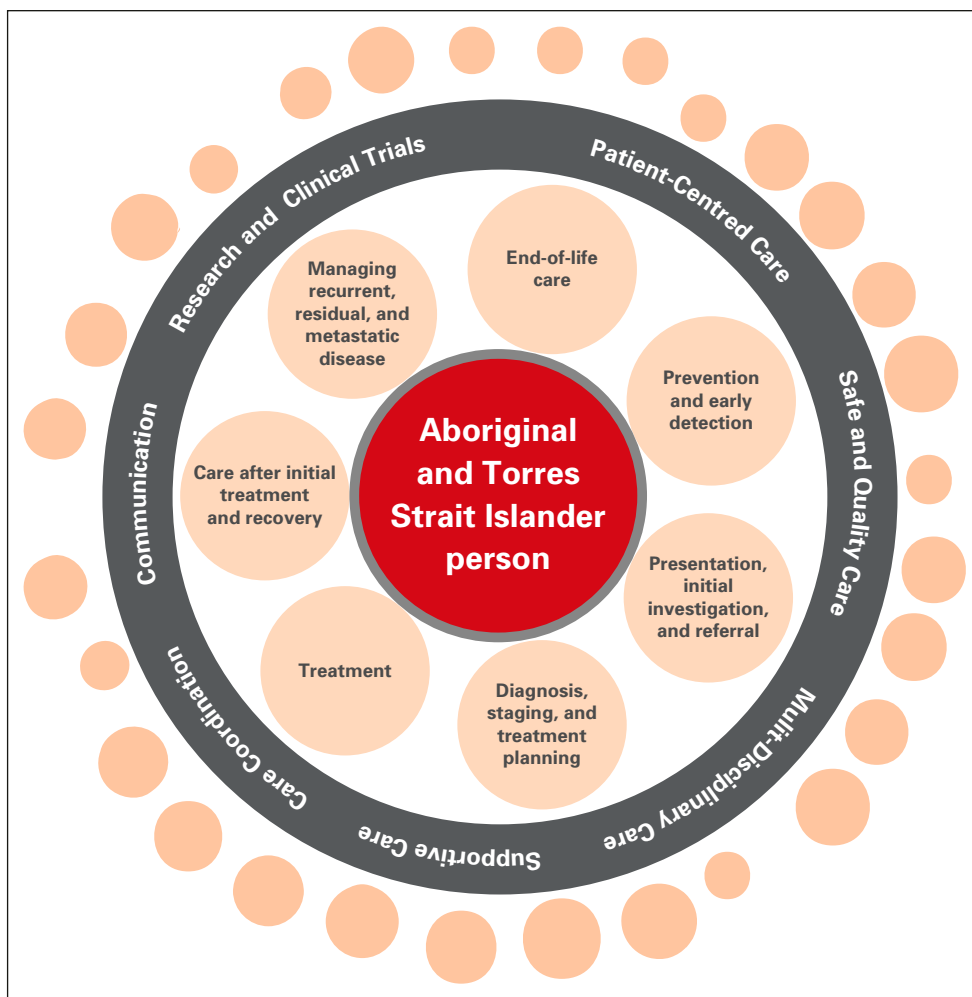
Aboriginal and Torres Strait Islander person

End-of-life care

Prevention and early detection

Presentation, initial investigation, and referral

Diagnosis, staging, and treatment planning

Treatment

Care after initial treatment and recovery

Managing recurrent, residual, and metastatic disease

Patient-Centred Care

Safe and Quality Care

Mulit-Disciplinary Care

Supportive Care

Care Coordination

Communication

Research and Clinical Trials